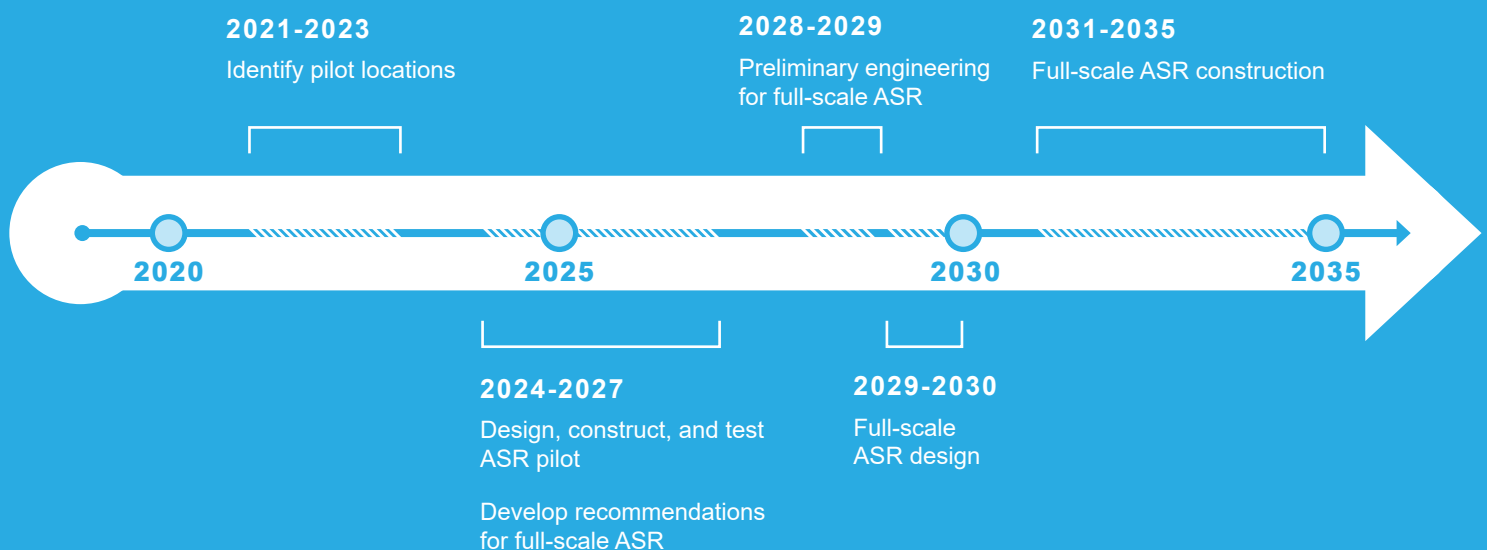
2021-2023
Identify pilot locations

2028-2029
Preliminary engineering for full-scale ASR

2031-2035
Full-scale ASR construction

2020

2025

2030

2035

2024-2027
Design, construct, and test ASR pilot

Develop recommendations for full-scale ASR

2029-2030
Full-scale ASR design